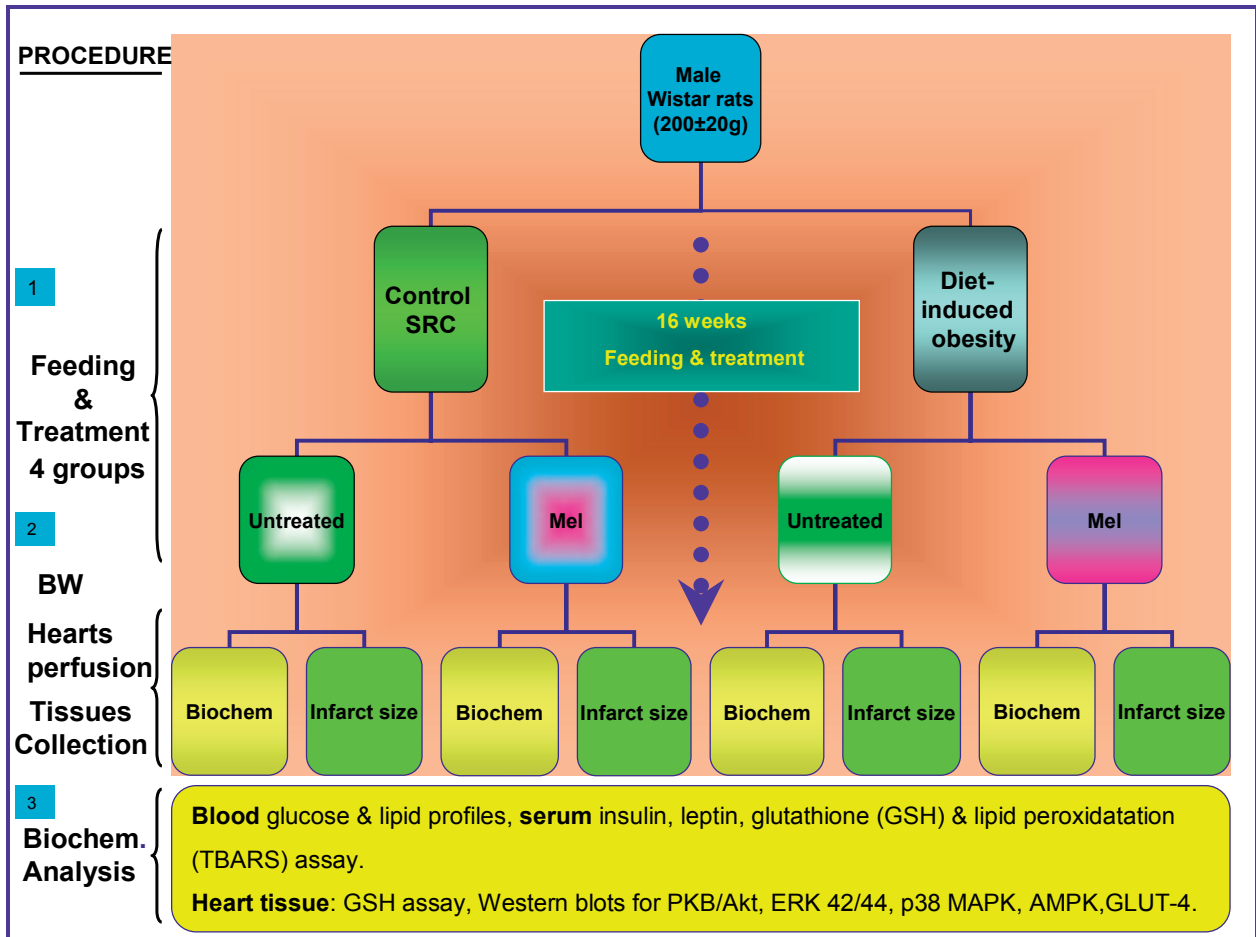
PROCEDURE

Male Wistar rats (200±20g)

1

Feeding & Treatment 4 groups

2

Control SRC

16 weeks

Feeding & treatment

Diet-induced obesity

Untreated

Mel

Untreated

Mel

BW

Hearts perfusion

Tissues Collection

Biochem

Infarct size

Biochem

Infarct size

Biochem

Infarct size

Biochem

Infarct size

3

Biochem. Analysis

**Blood** glucose & lipid profiles, **serum** insulin, leptin, glutathione (GSH) & lipid peroxidatation (TBARS) assay.

**Heart tissue**: GSH assay, Western blots for PKB/Akt, ERK 42/44, p38 MAPK, AMPK,GLUT-4.